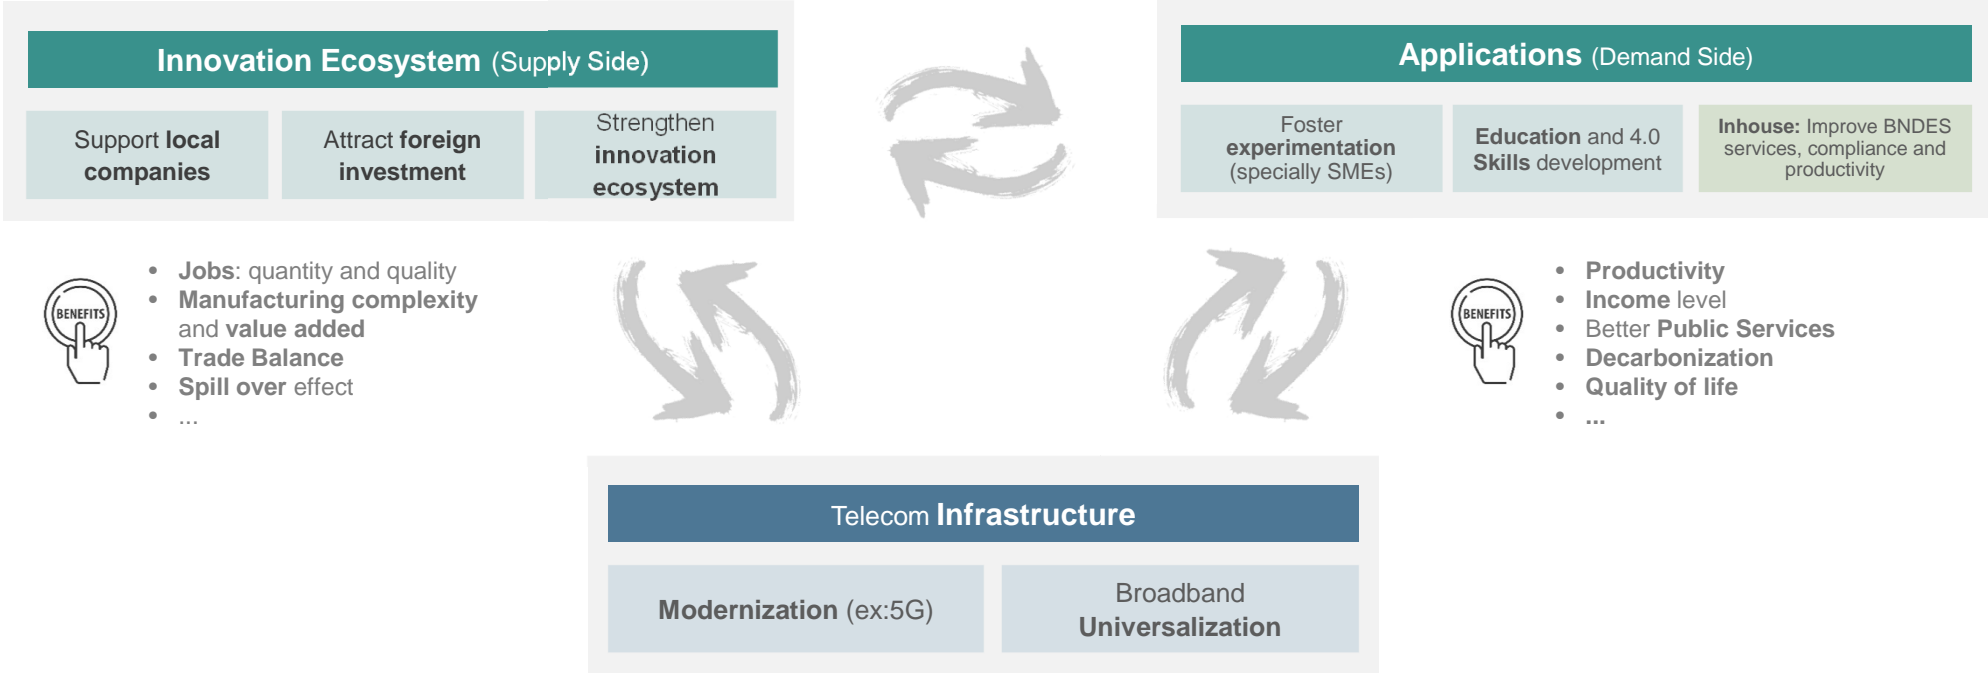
Innovation Ecosystem (Supply Side)

Support local companies

Attract foreign investment

Strengthen innovation ecosystem

Applications (Demand Side)

Foster experimentation (specially SMEs)

Education and 4.0 Skills development

Inhouse: Improve BNDES services, compliance and productivity

BENEFITS

- Jobs: quantity and quality
- Manufacturing complexity and value added
- Trade Balance
- Spill over effect
- ...

BENEFITS

- Productivity
- Income level
- Better Public Services
- Decarbonization
- Quality of life
- ...

Telecom Infrastructure

Modernization (ex:5G)

Broadband Universalization